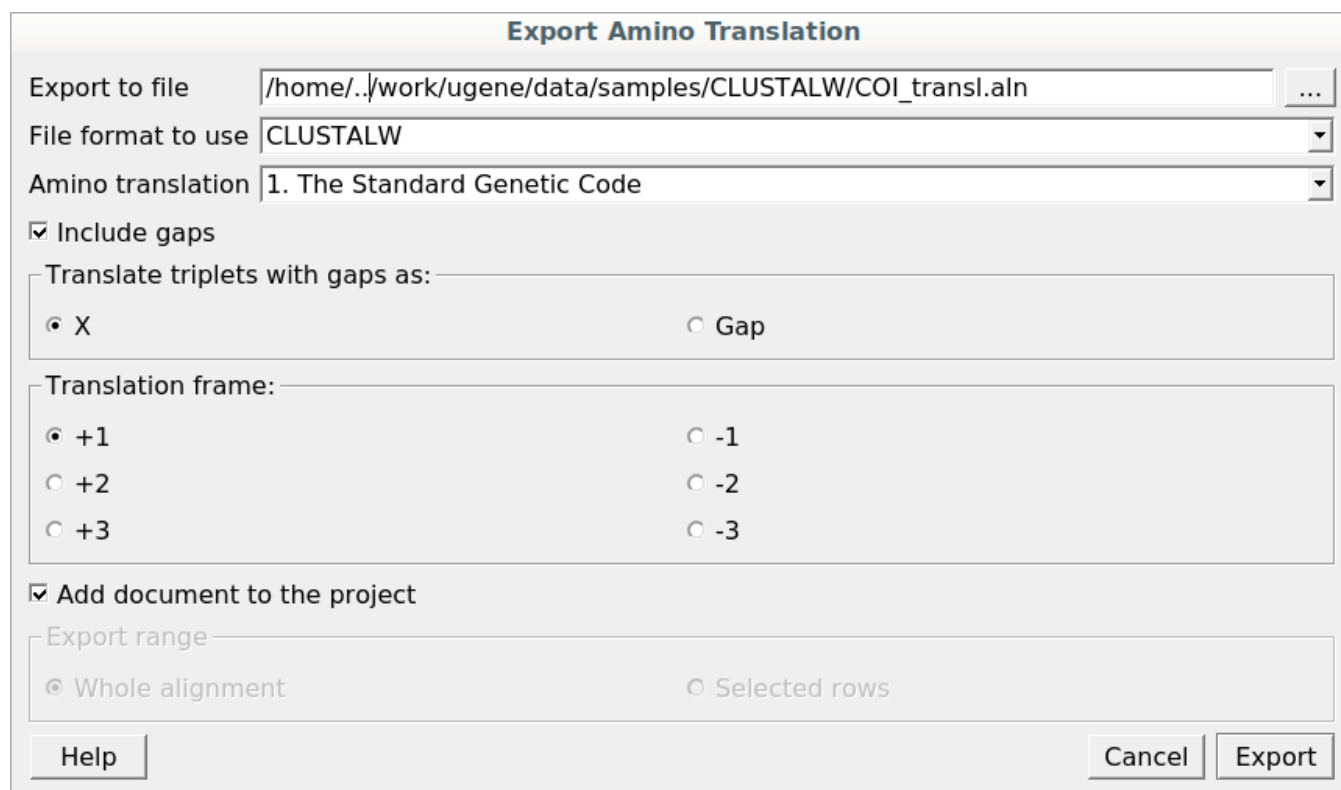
Export Amino Translation

Export to file /home/../work/ugene/data/samples/CLUSTALW/COI_transl.aln ...

File format to use CLUSTALW

Amino translation 1. The Standard Genetic Code

Include gaps

Translate triplets with gaps as:

X

Gap

Translation frame:

+1

-1

+2

-2

+3

-3

Add document to the project

Export range

Whole alignment

Selected rows

Help

Cancel

Export